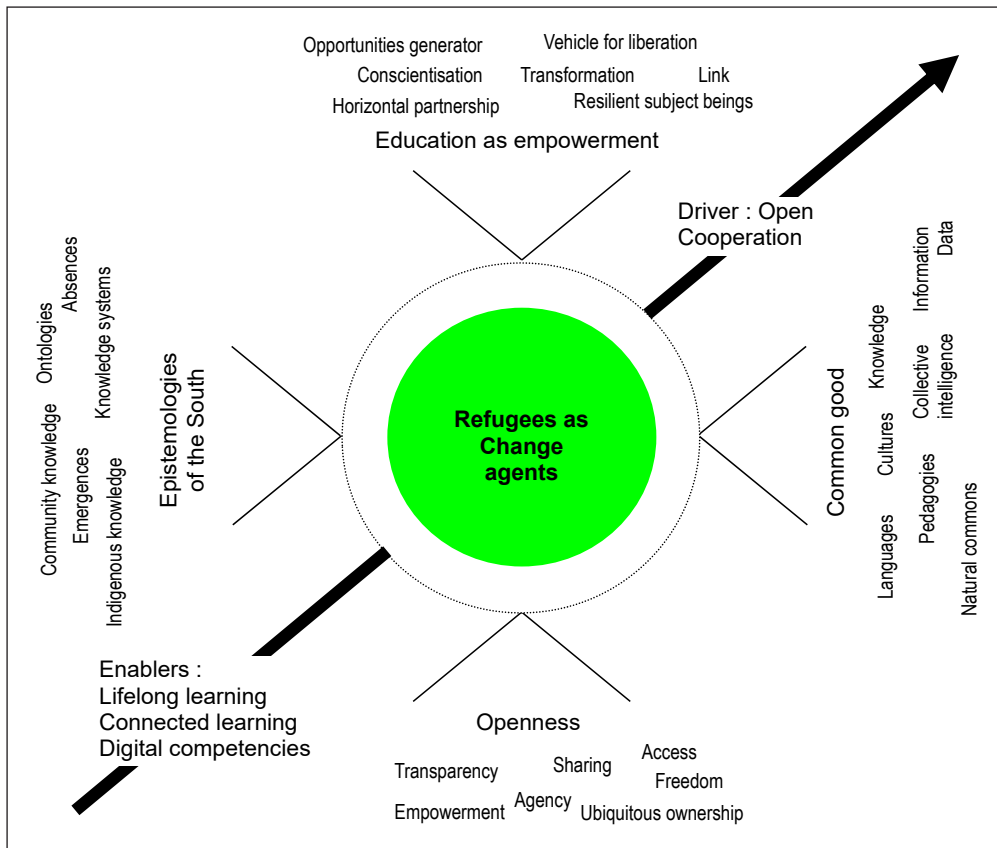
Opportunities generator
Vehicle for liberation
Conscientisation
Transformation
Link
Horizontal partnership
Resilient subject beings

Education as empowerment

Driver : Open Cooperation

Absences
Ontologies
Knowledge systems
Community knowledge
Emergences
Indigenous knowledge

Epistemologies of the South

Refugees as Change agents

Data
Information
Knowledge
Collective intelligence
Common good
Cultures
Pedagogies
Languages
Natural commons

Enablers :
Lifelong learning
Connected learning
Digital competencies

Openness

Transparency
Sharing
Access
Freedom
Empowerment
Agency
Ubiquitous ownership